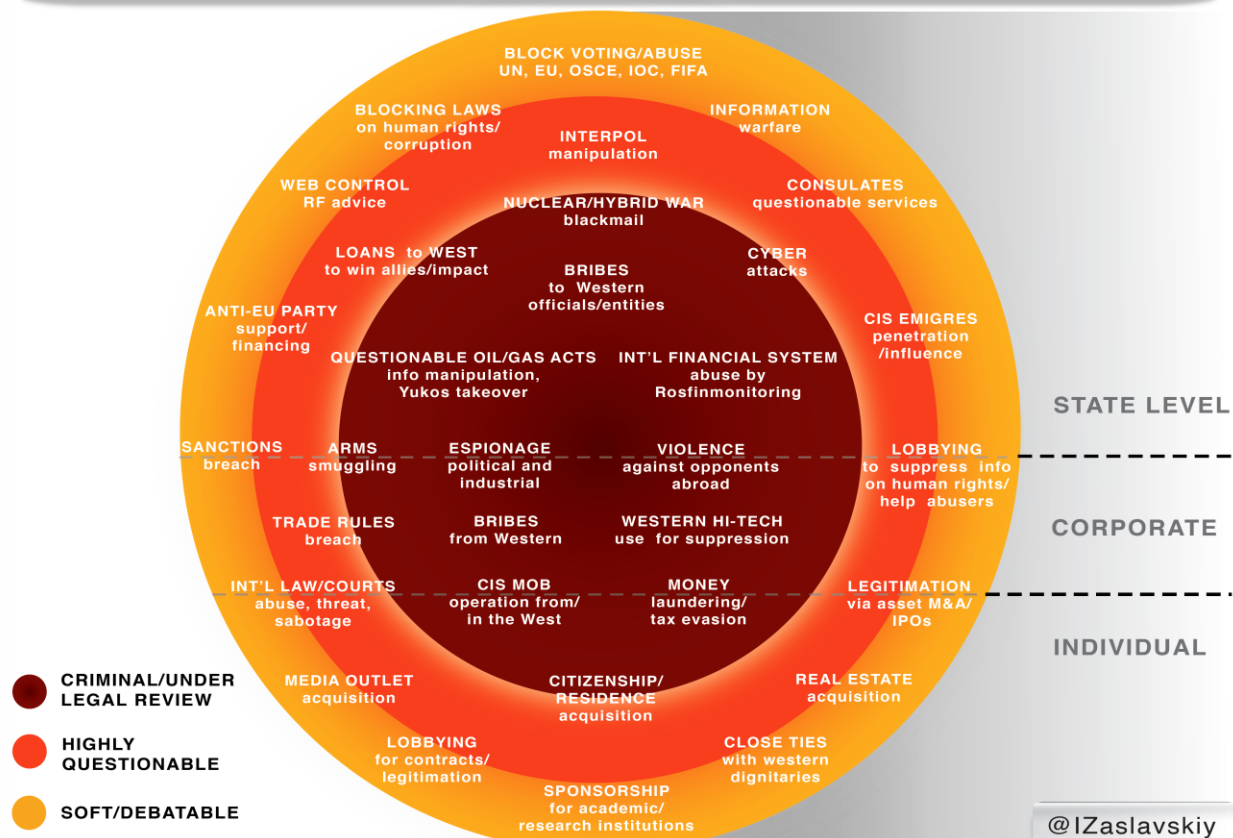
BLOCK VOTING/ABUSE
UN, EU, OSCE, IOC, FIFA

BLOCKING LAWS
on human rights/ corruption

INFORMATION warfare

INTERPOL manipulation

WEB CONTROL
RF advice

CONSULATES
questionable services

NUCLEAR/HYBRID WAR
blackmail

LOANS to WEST
to win allies/impact

CYBER attacks

BRIBES
to Western officials/entities

ANTI-EU PARTY
support/ financing

CIS EMIGRES
penetration /influence

QUESTIONABLE OIL/GAS ACTS
info manipulation, Yukos takeover

INT'L FINANCIAL SYSTEM
abuse by Rosfinmonitoring

STATE LEVEL

SANCTIONS breach

ARMS smuggling

ESPIONAGE
political and industrial

VIOLENCE
against opponents abroad

LOBBYING
to suppress info on human rights/ help abusers

TRADE RULES breach

BRIBES
from Western

WESTERN HI-TECH
use for suppression

CORPORATE

INT'L LAW/COURTS
abuse, threat, sabotage

CIS MOB
operation from/ in the West

MONEY
laundering/ tax evasion

LEGITIMATION
via asset M&A/ IPOs

INDIVIDUAL

CRIMINAL/UNDER LEGAL REVIEW

HIGHLY QUESTIONABLE

SOFT/DEBATABLE

MEDIA OUTLET acquisition

CITIZENSHIP/ RESIDENCE acquisition

REAL ESTATE acquisition

LOBBYING
for contracts/ legitimation

CLOSE TIES
with western dignitaries

SPONSORSHIP
for academic/ research institutions

@IZaslavskiy